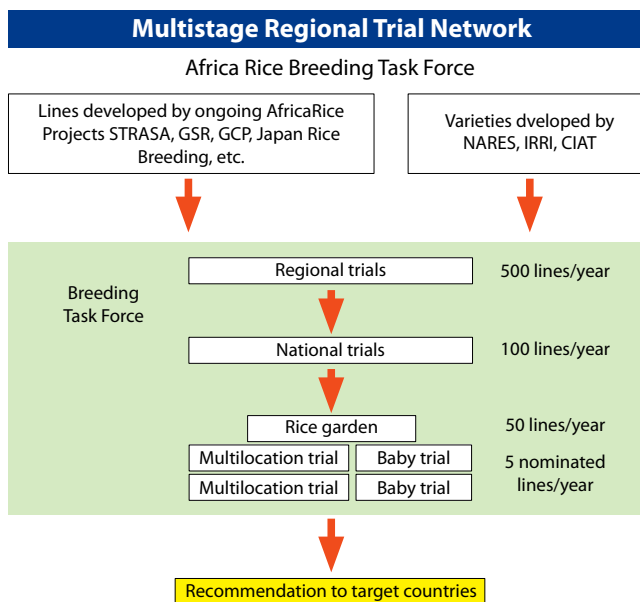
Multistage Regional Trial Network

Africa Rice Breeding Task Force

Lines developed by ongoing AfricaRice Projects STRASA, GSR, GCP, Japan Rice Breeding, etc.

Varieties dveloped by NARES, IRRI, CIAT

Breeding Task Force

Regional trials

500 lines/year

National trials

100 lines/year

Rice garden

50 lines/year

Multilocation trial

Baby trial

Multilocation trial

Baby trial

5 nominated lines/year

Recommendation to target countries